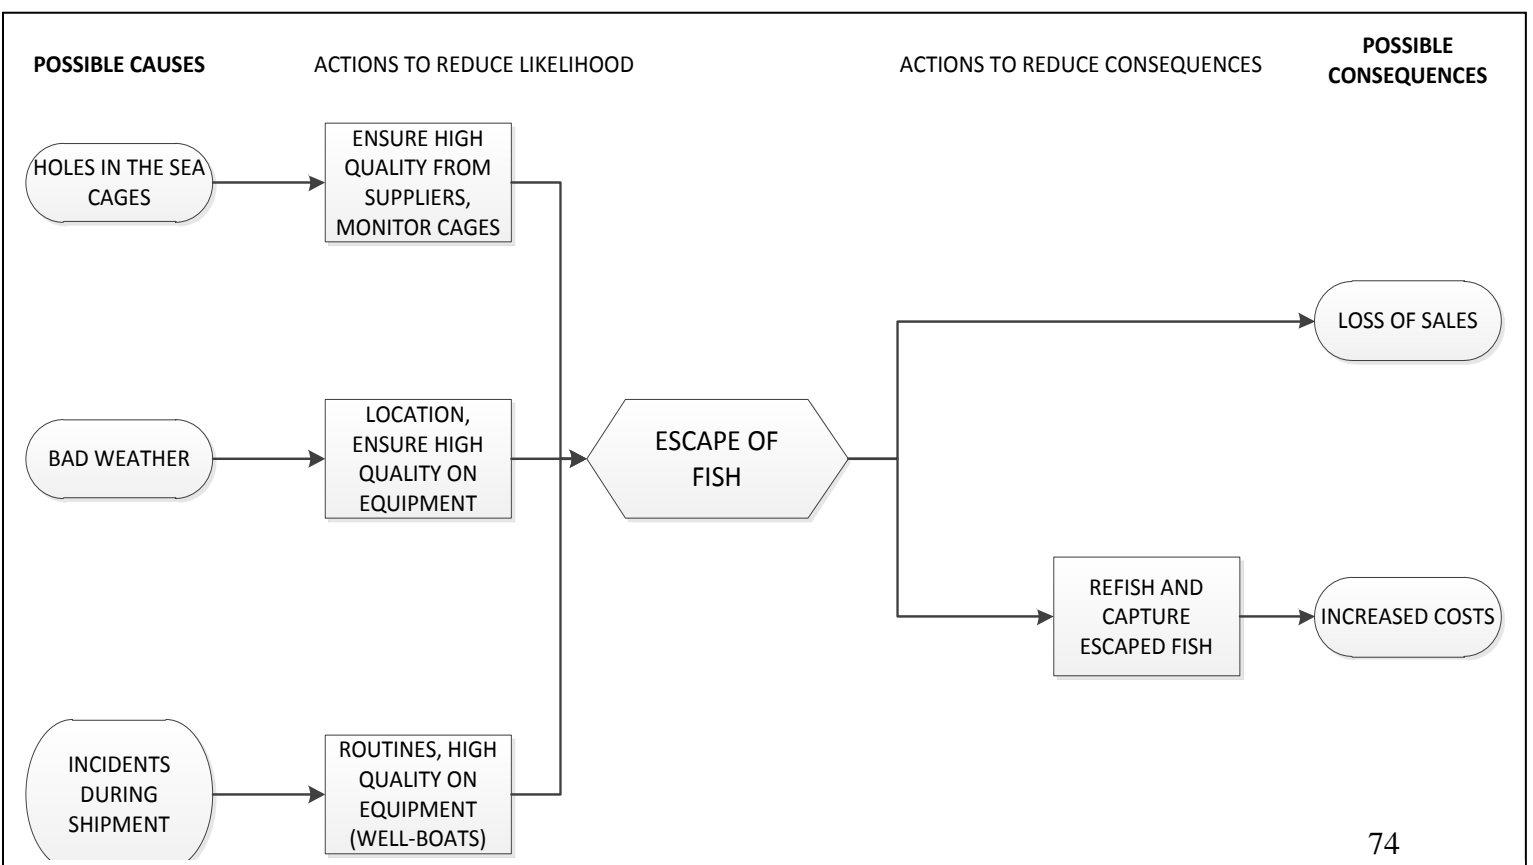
POSSIBLE CAUSES

ACTIONS TO REDUCE LIKELIHOOD

ACTIONS TO REDUCE CONSEQUENCES

POSSIBLE CONSEQUENCES

HOLES IN THE SEA CAGES

ENSURE HIGH QUALITY FROM SUPPLIERS, MONITOR CAGES

BAD WEATHER

LOCATION, ENSURE HIGH QUALITY ON EQUIPMENT

INCIDENTS DURING SHIPMENT

ROUTINES, HIGH QUALITY ON EQUIPMENT (WELL-BOATS)

ESCAPE OF FISH

LOSS OF SALES

REFISH AND CAPTURE ESCAPED FISH

INCREASED COSTS

74